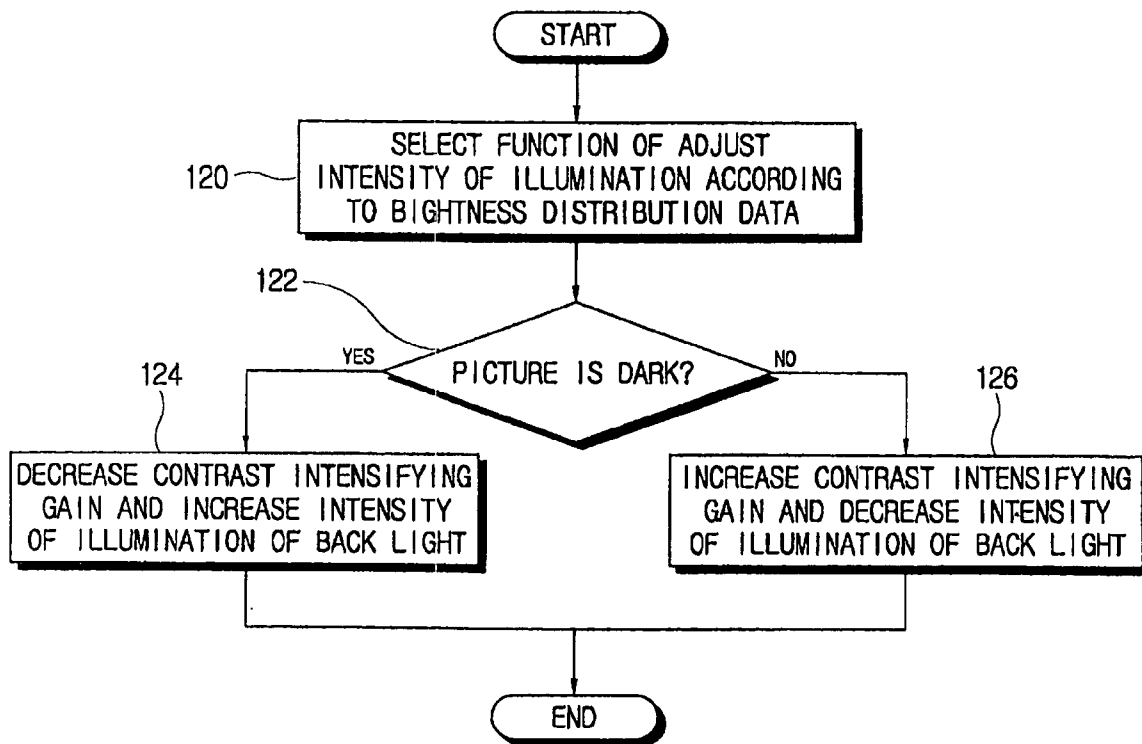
START

120

SELECT FUNCTION OF ADJUST INTENSITY OF ILLUMINATION ACCORDING TO BIGHTNESS DISTRIBUTION DATA

122

YES

PICTURE IS DARK?

NO

124

DECREASE CONTRAST INTENSIFYING GAIN AND INCREASE INTENSITY OF ILLUMINATION OF BACK LIGHT

126

INCREASE CONTRAST INTENSIFYING GAIN AND DECREASE INTENSITY OF ILLUMINATION OF BACK LIGHT

END